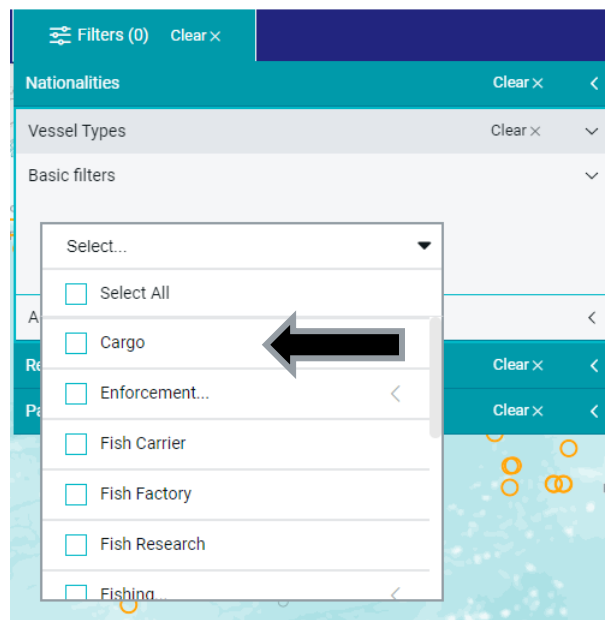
Filters (0) Clear ×

Nationalities Clear ×

Vessel Types Clear ×

Basic filters

Select...

Select All

Cargo

Enforcement...

Fish Carrier

Fish Factory

Fish Research

Fishing...

A

Re Clear ×

Pa Clear ×